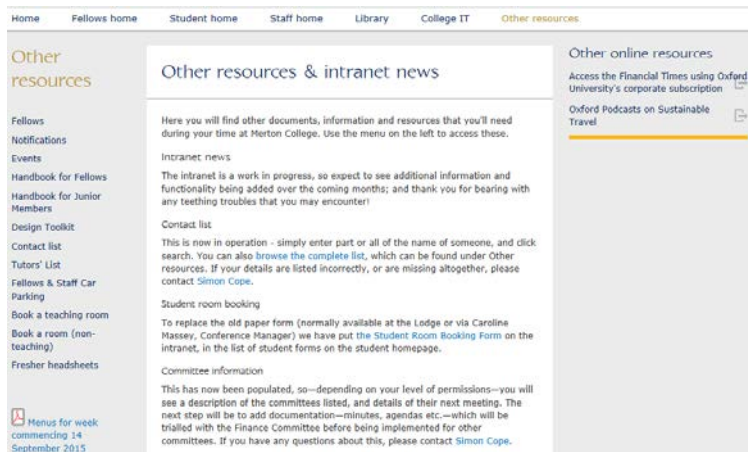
Home Fellows home Student home Staff home Library College IT Other resources

Other resources

Fellows
Notifications
Events
Handbook for Fellows
Handbook for Junior Members
Design Toolkit
Contact list
Tutors' List
Fellows & Staff Car Parking
Book a teaching room
Book a room (non-teaching)
Fresher headsheets

Menus for week commencing 14 September 2015

Other resources & intranet news

Here you will find other documents, information and resources that you'll need during your time at Merton College. Use the menu on the left to access these.

Intranet news

The intranet is a work in progress, so expect to see additional information and functionality being added over the coming months; and thank you for bearing with any teething troubles that you may encounter!

Contact list

This is now in operation - simply enter part or all of the name of someone, and click search. You can also browse the complete list, which can be found under Other resources. If your details are listed incorrectly, or are missing altogether, please contact Simon Cope.

Student room booking

To replace the old paper form (normally available at the Lodge or via Caroline Massey, Conference Manager) we have put the Student Room Booking Form on the intranet, in the list of student forms on the student homepage.

Committee information

This has now been populated, so—depending on your level of permissions—you will see a description of the committees listed, and details of their next meeting. The next step will be to add documentation—minutes, agendas etc.—which will be trialled with the Finance Committee before being implemented for other committees. If you have any questions about this, please contact Simon Cope.

Other online resources

Access the Financial Times using Oxford University's corporate subscription

Oxford Podcasts on Sustainable Travel